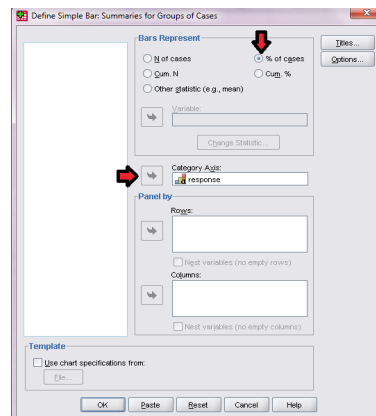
Define Simple Bar: Summaries for Groups of Cases

Bars Represent
N of cases
% of cases
Cum. N
Cum. %
Other statistic (e.g., mean)
Variable:
Change Statistic...

Category Axis:
response

Panel by
Rows:
Nest variables (no empty rows)
Columns:
Nest variables (no empty columns)

Titles...
Options...

Template
Use chart specifications from:
File...

OK
Paste
Reset
Cancel
Help